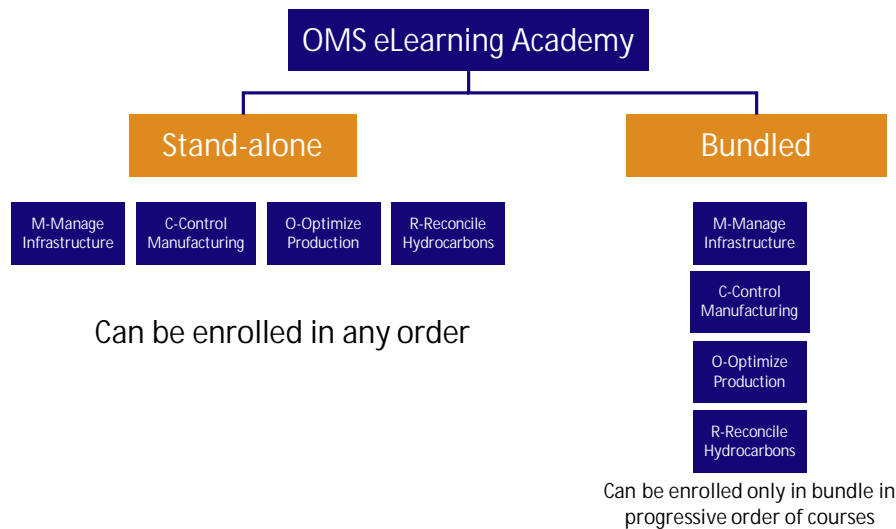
OMS eLearning Academy

Stand-alone

Bundled

M-Manage Infrastructure

C-Control Manufacturing

O-Optimize Production

R-Reconcile Hydrocarbons

Can be enrolled in any order

M-Manage Infrastructure

C-Control Manufacturing

O-Optimize Production

R-Reconcile Hydrocarbons

Can be enrolled only in bundle in progressive order of courses